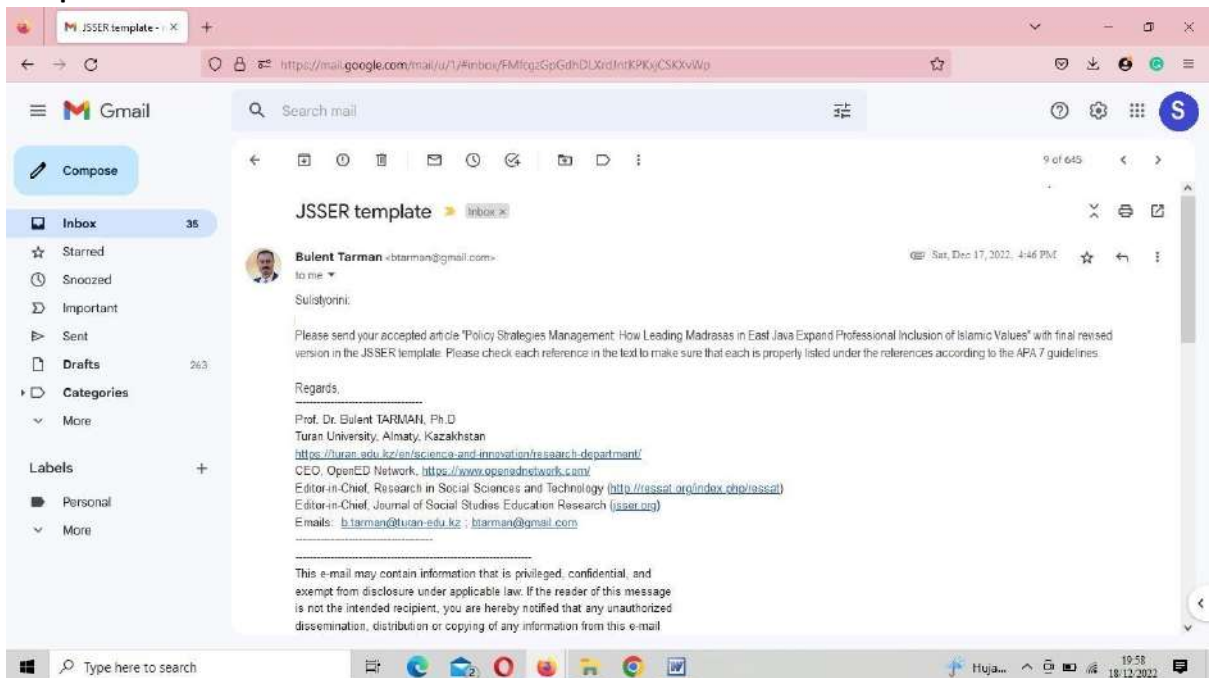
JSSER template - ×

https://mail.google.com/mail/u/1/#inbox/FMfcgzGpGdhDLXrdlntKPKxjCSKXvWp

Gmail

Search mail

S

Compose

Inbox 35
Starred
Snoozed
Important
Sent
Drafts 263
Categories
More

Labels +
Personal
More

9 of 645

JSSER template Inbox ×

Bulent Tarman <btarman@gmail.com>
to me

Sat, Dec 17, 2022, 4:46 PM

Sulistyorini:

Please send your accepted article "Policy Strategies Management: How Leading Madrasas in East Java Expand Professional Inclusion of Islamic Values" with final revised version in the JSSER template. Please check each reference in the text to make sure that each is properly listed under the references according to the APA 7 guidelines.

Regards,
--------------------------------
Prof. Dr. Bulent TARMAN, Ph.D
Turan University, Almaty, Kazakhstan
https://turan.edu.kz/en/science-and-innovation/research-department/
CEO, OpenED Network, https://www.openednetwork.com/
Editor-in-Chief, Research in Social Sciences and Technology (http://ressat.org/index.php/ressat)
Editor-in-Chief, Journal of Social Studies Education Research (jsser.org)
Emails: b.tarman@turan-edu.kz ; btarman@gmail.com
--------------------------------

--------------------------------
This e-mail may contain information that is privileged, confidential, and exempt from disclosure under applicable law. If the reader of this message is not the intended recipient, you are hereby notified that any unauthorized dissemination, distribution or copying of any information from this e-mail

Type here to search

Huja...

19:58
18/12/2022